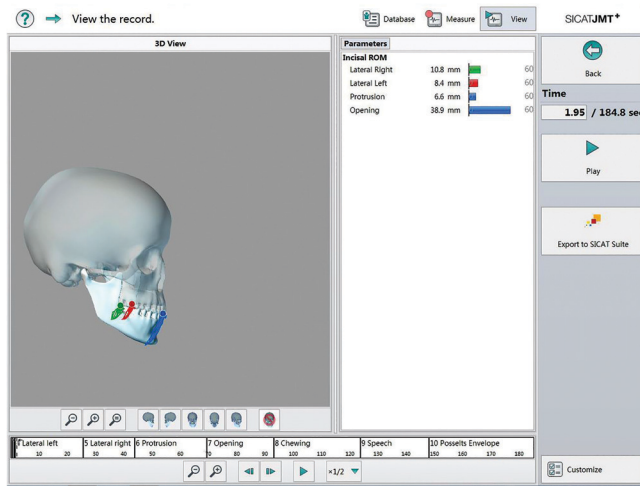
? → View the record.

Database | Measure | View

SICATJMT+

3D View

Parameters

Incisal ROM

| | | |
|---|---|---|
| Lateral Right | 10.8 mm | 60 |
| Lateral Left | 8.4 mm | 60 |
| Protrusion | 6.6 mm | 60 |
| Opening | 38.9 mm | 60 |

Back

Time

1.95 / 184.8 se

Play

Export to SICAT Suite

4 Lateral left | 5 Lateral right | 6 Protrusion | 7 Opening | 8 Chewing | 9 Speech | 10 Posselts Envelope

10 20 30 40 50 60 70 80 90 100 110 120 130 140 150 160 170 180

×1/2

Customize